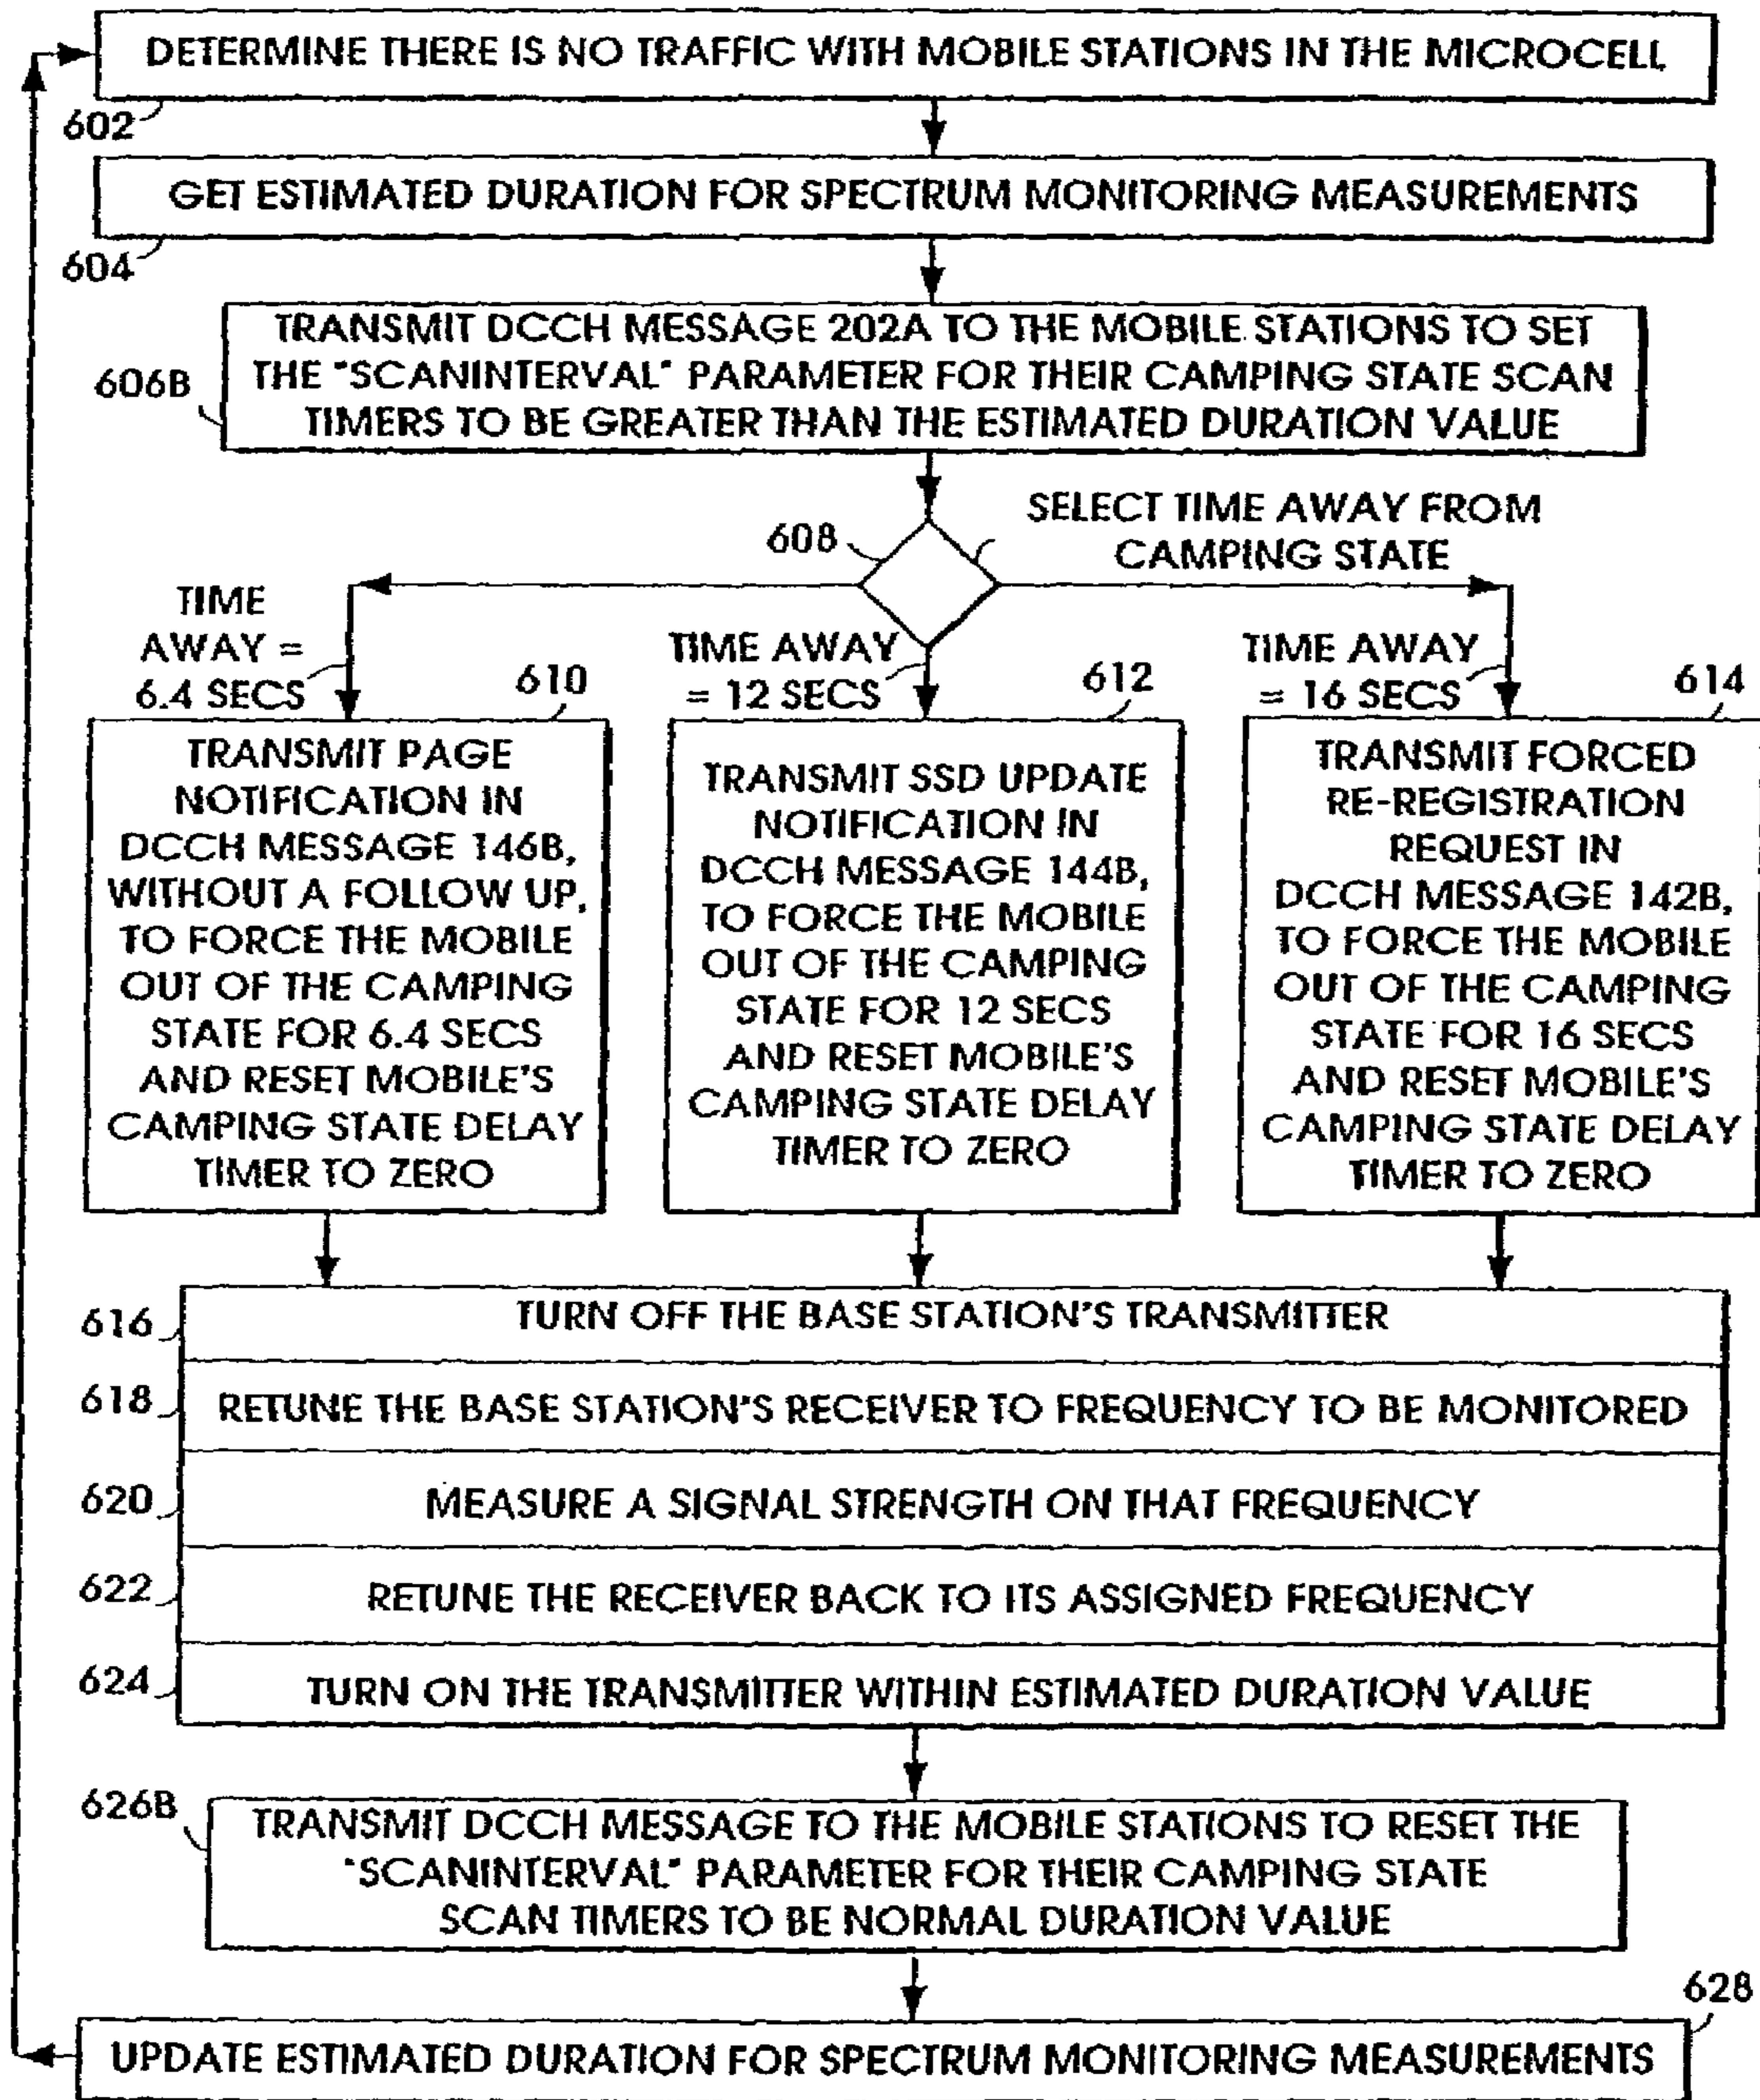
DETERMINE THERE IS NO TRAFFIC WITH MOBILE STATIONS IN THE MICROCELL

602

GET ESTIMATED DURATION FOR SPECTRUM MONITORING MEASUREMENTS

604

606B

TRANSMIT DCCH MESSAGE 202A TO THE MOBILE STATIONS TO SET THE "SCANINTERVAL" PARAMETER FOR THEIR CAMPING STATE SCAN TIMERS TO BE GREATER THAN THE ESTIMATED DURATION VALUE

608

SELECT TIME AWAY FROM CAMPING STATE

TIME AWAY = 6.4 SECS

TIME AWAY = 12 SECS

TIME AWAY = 16 SECS

610

TRANSMIT PAGE NOTIFICATION IN DCCH MESSAGE 146B, WITHOUT A FOLLOW UP, TO FORCE THE MOBILE OUT OF THE CAMPING STATE FOR 6.4 SECS AND RESET MOBILE'S CAMPING STATE DELAY TIMER TO ZERO

612

TRANSMIT SSD UPDATE NOTIFICATION IN DCCH MESSAGE 144B, TO FORCE THE MOBILE OUT OF THE CAMPING STATE FOR 12 SECS AND RESET MOBILE'S CAMPING STATE DELAY TIMER TO ZERO

614

TRANSMIT FORCED RE-REGISTRATION REQUEST IN DCCH MESSAGE 142B, TO FORCE THE MOBILE OUT OF THE CAMPING STATE FOR 16 SECS AND RESET MOBILE'S CAMPING STATE DELAY TIMER TO ZERO

616 TURN OFF THE BASE STATION'S TRANSMITTER

618 RETUNE THE BASE STATION'S RECEIVER TO FREQUENCY TO BE MONITORED

620 MEASURE A SIGNAL STRENGTH ON THAT FREQUENCY

622 RETUNE THE RECEIVER BACK TO ITS ASSIGNED FREQUENCY

624 TURN ON THE TRANSMITTER WITHIN ESTIMATED DURATION VALUE

626B

TRANSMIT DCCH MESSAGE TO THE MOBILE STATIONS TO RESET THE "SCANINTERVAL" PARAMETER FOR THEIR CAMPING STATE SCAN TIMERS TO BE NORMAL DURATION VALUE

628

UPDATE ESTIMATED DURATION FOR SPECTRUM MONITORING MEASUREMENTS